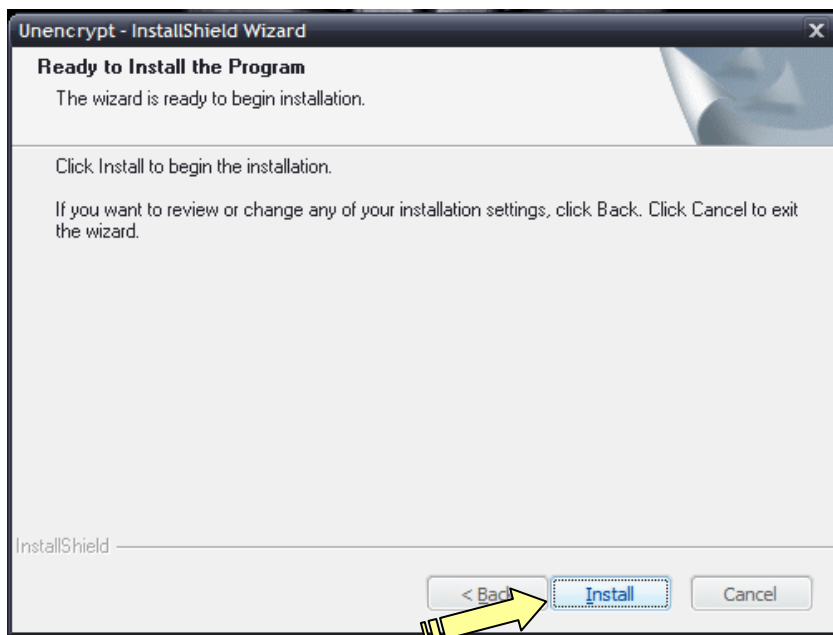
Unencrypt - InstallShield Wizard

Ready to Install the Program

The wizard is ready to begin installation.

Click Install to begin the installation.

If you want to review or change any of your installation settings, click Back. Click Cancel to exit the wizard.

InstallShield

< Bac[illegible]

Install

Cancel